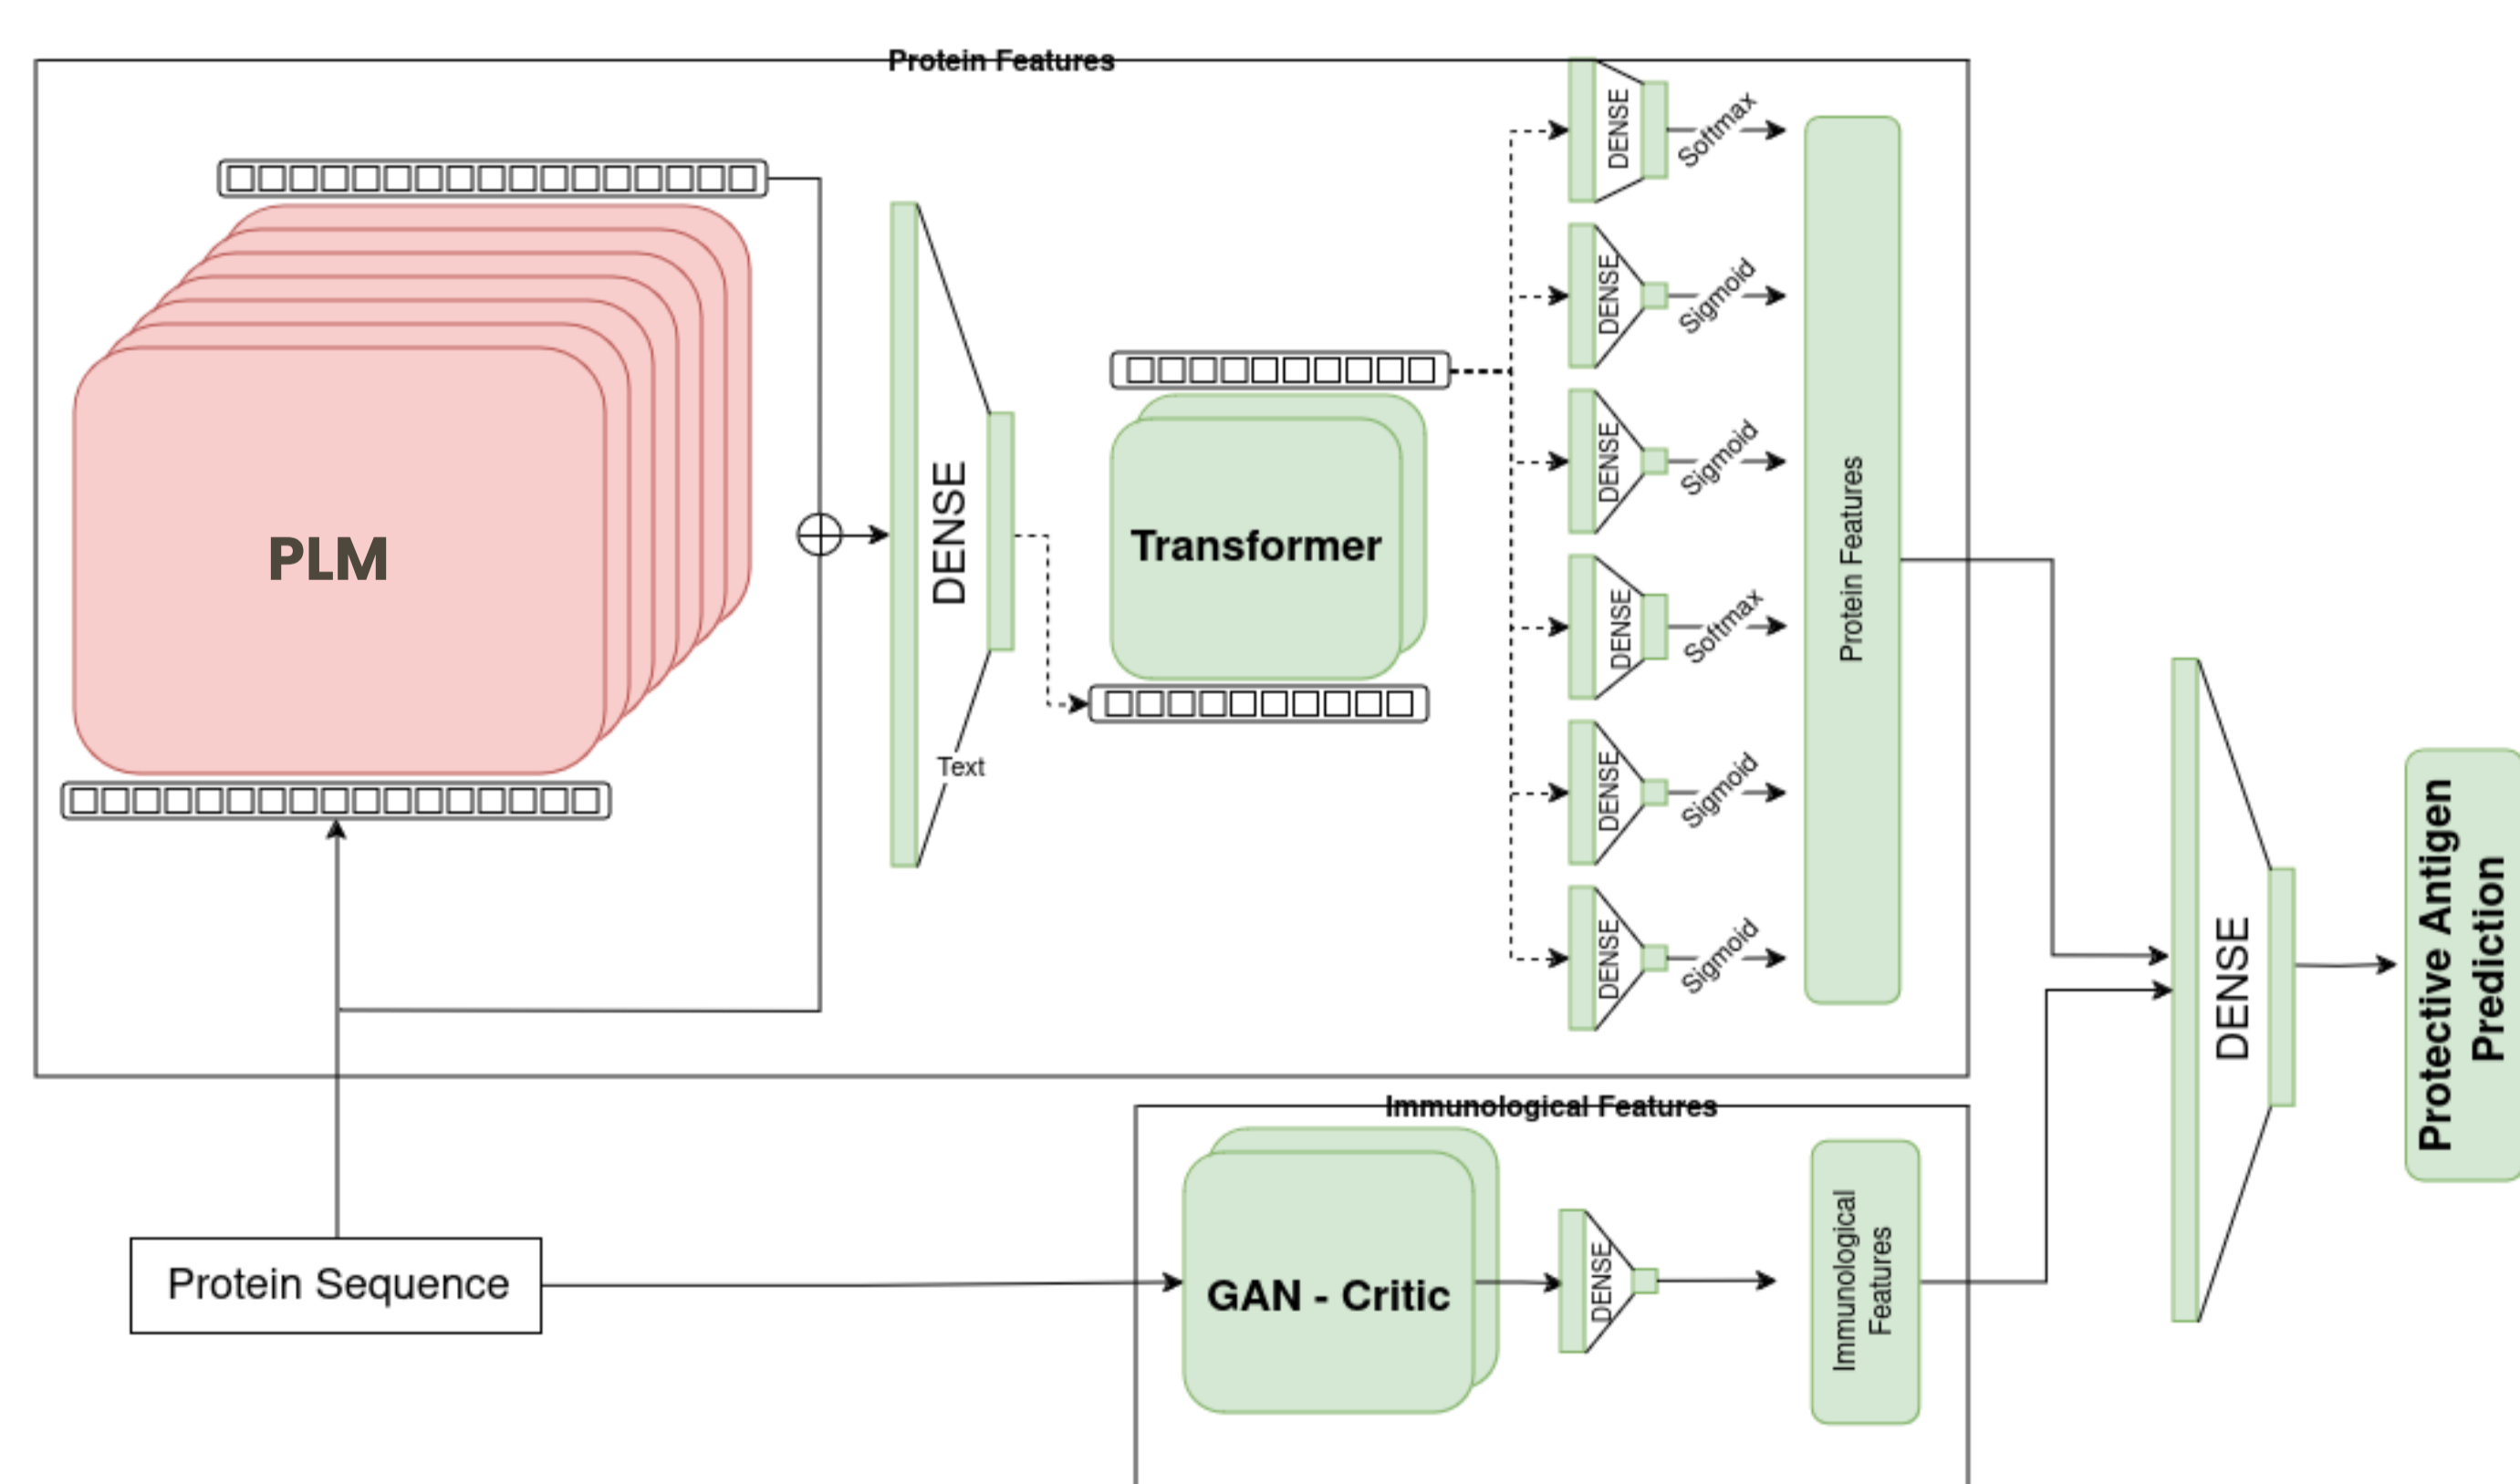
Protein Features

PLM

DENSE

Text

Transformer

DENSE
Softmax

DENSE
Sigmoid

DENSE
Sigmoid

DENSE
Softmax

DENSE
Sigmoid

DENSE
Sigmoid

Protein Features

DENSE

Protective Antigen Prediction

Immunological Features

Protein Sequence

GAN - Critic

DENSE

Immunological Features